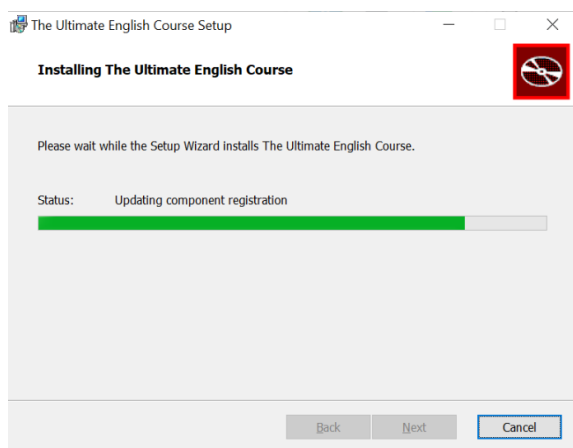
The Ultimate English Course Setup

Installing The Ultimate English Course

Please wait while the Setup Wizard installs The Ultimate English Course.

Status: Updating component registration

Back Next Cancel